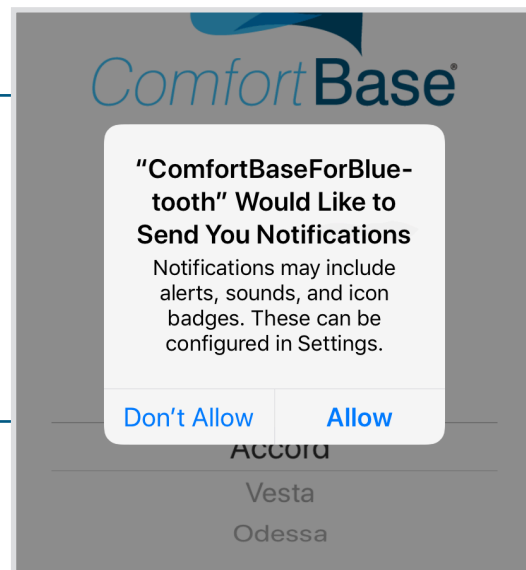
ComfortBase®

"ComfortBaseForBluetooth" Would Like to Send You Notifications

Notifications may include alerts, sounds, and icon badges. These can be configured in Settings.

Don't Allow
Allow

Accord
Vesta
Odessa